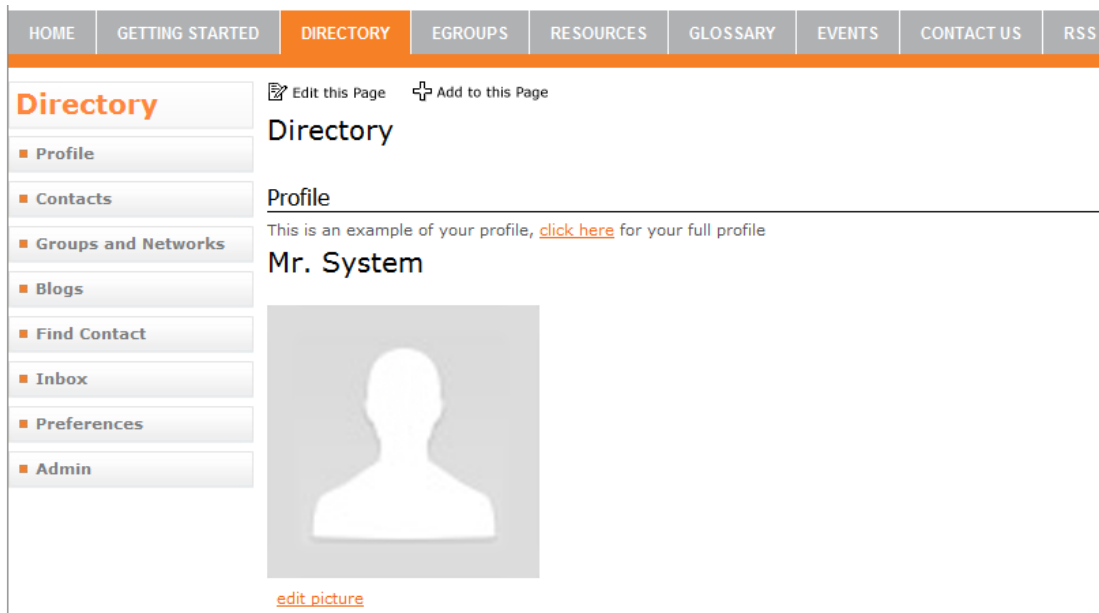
HOME GETTING STARTED DIRECTORY EGROUPS RESOURCES GLOSSARY EVENTS CONTACT US RSS

Directory

Profile

Contacts

Groups and Networks

Blogs

Find Contact

Inbox

Preferences

Admin

Edit this Page Add to this Page

Directory

Profile

This is an example of your profile, click here for your full profile

Mr. System

edit picture